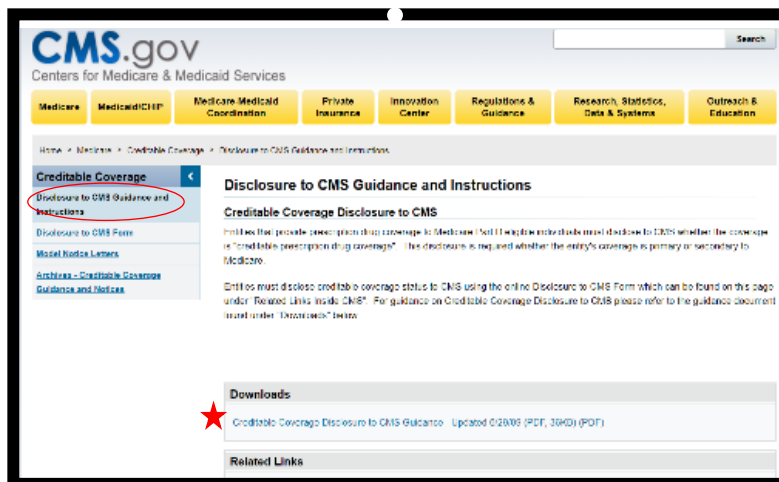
CMS.gov
Centers for Medicare & Medicaid Services

Search

Medicare | Medicaid/CHIP | Medicare-Medicaid Coordination | Private Insurance | Innovation Center | Regulations & Guidance | Research, Statistics, Data & Systems | Outreach & Education

Home > Medicare > Creditable Coverage > Disclosure to CMS Guidance and Instructions

Creditable Coverage

Disclosure to CMS Guidance and Instructions

Disclosure to CMS Form

Model Notice Letters

Archives - Creditable Coverage Guidance and Notices

Disclosure to CMS Guidance and Instructions

Creditable Coverage Disclosure to CMS

Entities that provide prescription drug coverage to Medicare Part D eligible individuals must disclose to CMS whether the coverage is "creditable prescription drug coverage". This disclosure is required whether the entity's coverage is primary or secondary to Medicare.

Entities must disclose creditable coverage status to CMS using the online Disclosure to CMS Form which can be found on this page under "Related Links Inside CMS". For guidance on Creditable Coverage Disclosure to CMS please refer to the guidance document found under "Downloads" below.

Downloads

Creditable Coverage Disclosure to CMS Guidance - Updated 0/20/09 (PDF, 30KB) (PDF)

Related Links